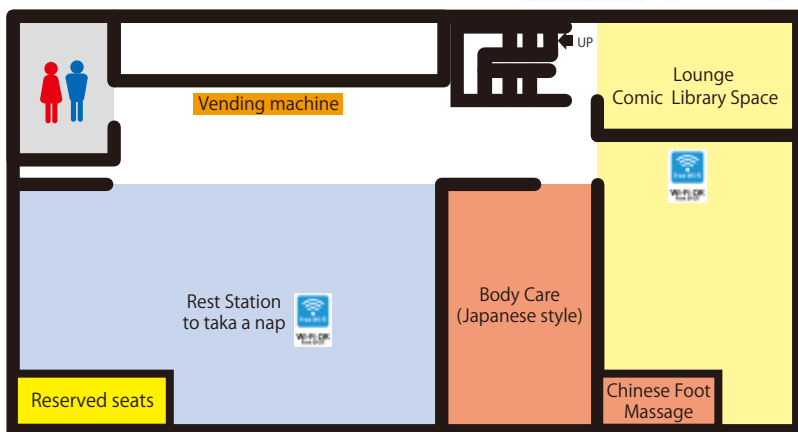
UP

Lounge
Comic Library Space

Vending machine

Free Wi-Fi
Wi-Fi OK
Free SPOT

Rest Station
to taka a nap

Free Wi-Fi
Wi-Fi OK
Free SPOT

Body Care
(Japanese style)

Reserved seats

Chinese Foot
Massage